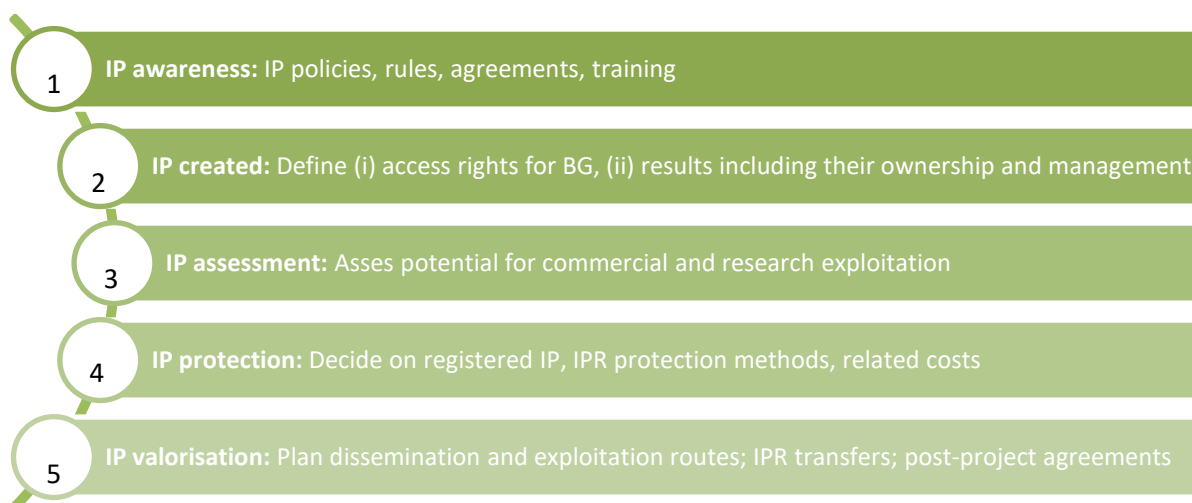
1 **IP awareness:** IP policies, rules, agreements, training

2 **IP created:** Define (i) access rights for BG, (ii) results including their ownership and management

3 **IP assessment:** Asses potential for commercial and research exploitation

4 **IP protection:** Decide on registered IP, IPR protection methods, related costs

5 **IP valorisation:** Plan dissemination and exploitation routes; IPR transfers; post-project agreements